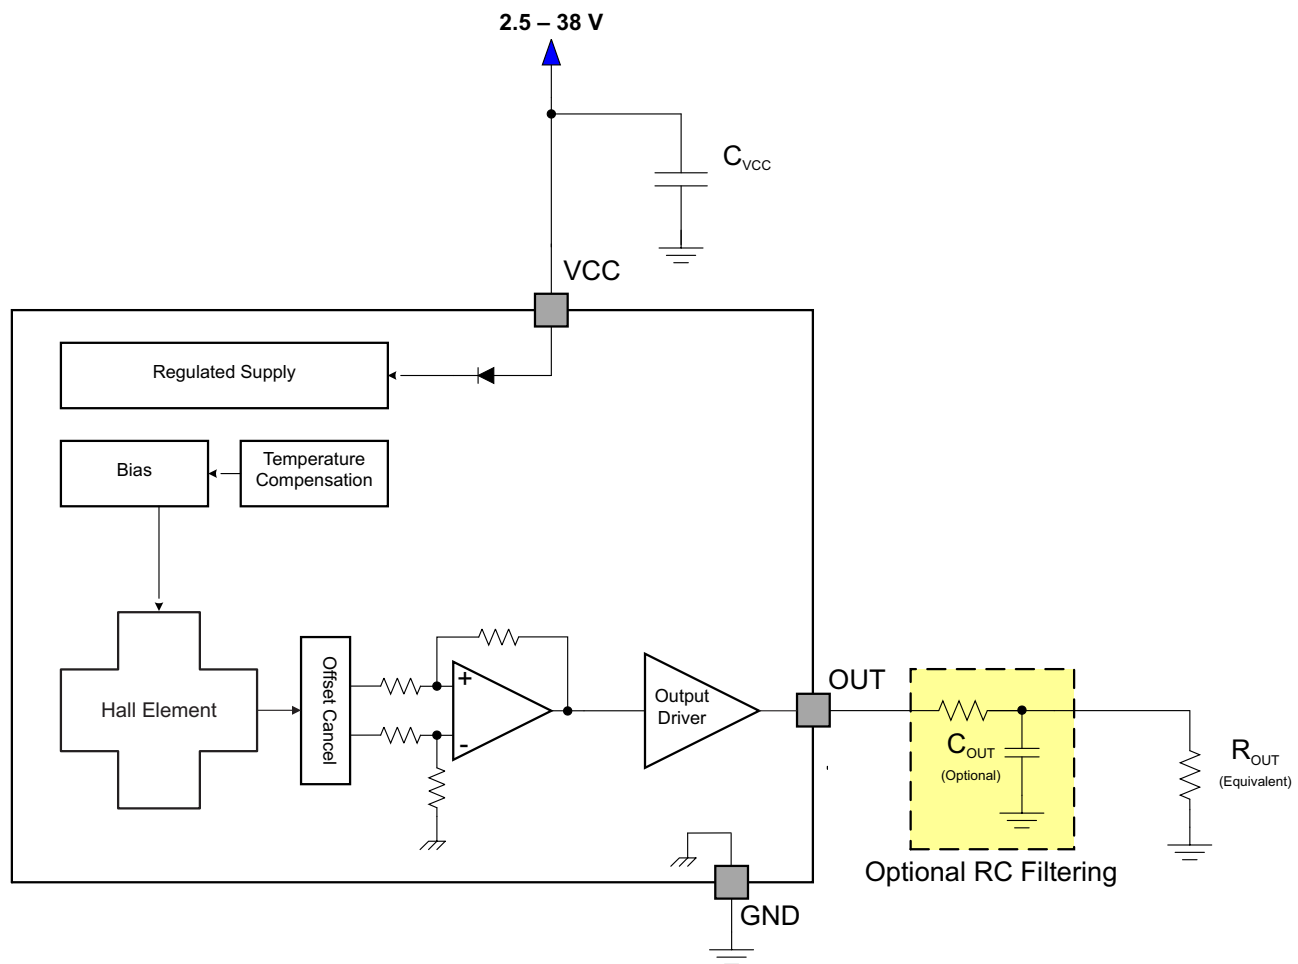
2.5 – 38 V

$C_{VCC}$

VCC

Regulated Supply

Bias

Temperature Compensation

Hall Element

Offset Cancel

+

-

Output Driver

OUT

$C_{OUT}$

(Optional)

$R_{OUT}$

(Equivalent)

Optional RC Filtering

GND